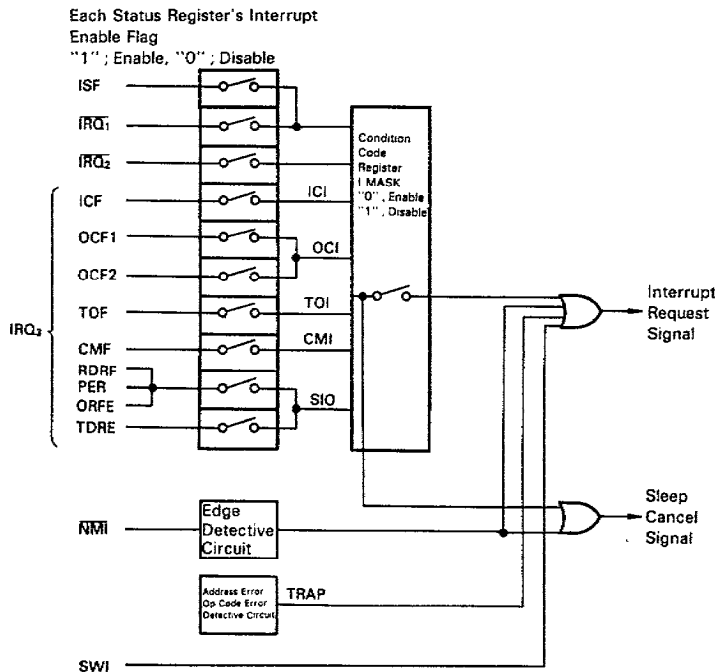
Each Status Register's Interrupt Enable Flag
"1" ; Enable, "0" ; Disable

ISF
$\overline{IRQ_1}$
$\overline{IRQ_2}$
ICF
OCF1
OCF2
TOF
CMF
RDRF
PER
ORFE
TDRE

$IRQ_3$

ICI
OCI
TOI
CMI
SIO

Condition Code Register I MASK "0" , Enable "1" , Disable

Interrupt Request Signal

Sleep Cancel Signal

$\overline{NMI}$

Edge Detective Circuit

Address Error Op Code Error Detective Circuit

TRAP

SWI